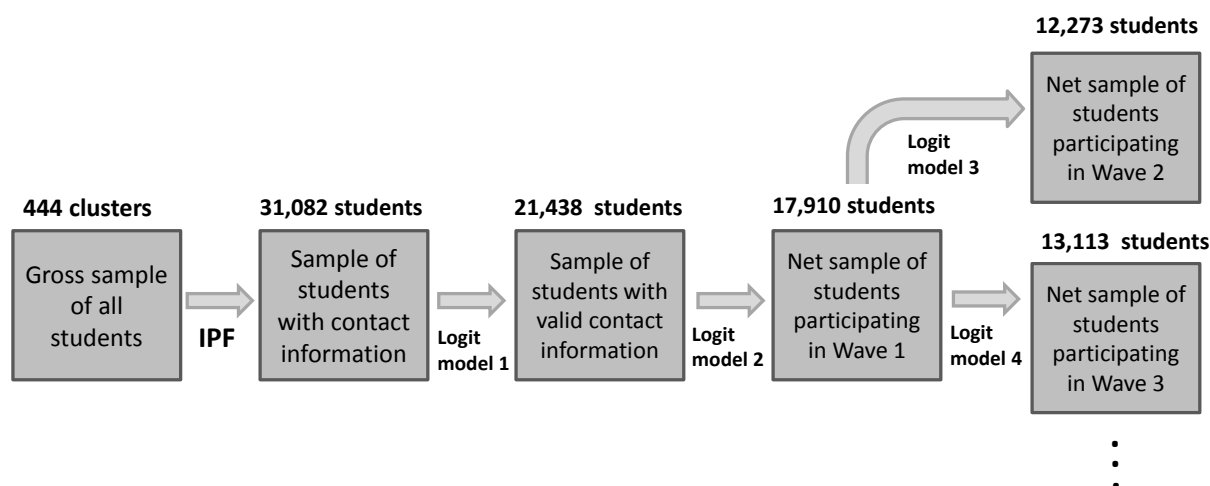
12,273 students

Net sample of students participating in Wave 2

Logit model 3

444 clusters

Gross sample of all students

IPF

31,082 students

Sample of students with contact information

Logit model 1

21,438 students

Sample of students with valid contact information

Logit model 2

17,910 students

Net sample of students participating in Wave 1

Logit model 4

13,113 students

Net sample of students participating in Wave 3